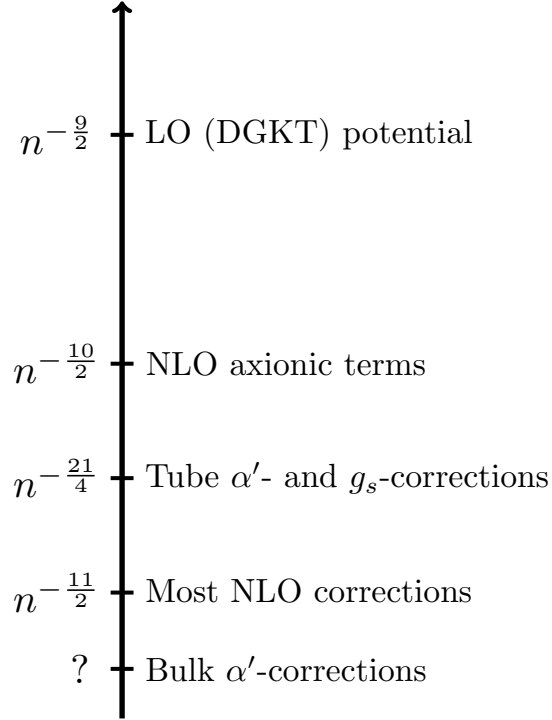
$n^{-\frac{9}{2}}$ LO (DGKT) potential

$n^{-\frac{10}{2}}$ NLO axionic terms

$n^{-\frac{21}{4}}$ Tube $\alpha'$- and $g_s$-corrections

$n^{-\frac{11}{2}}$ Most NLO corrections

? Bulk $\alpha'$-corrections